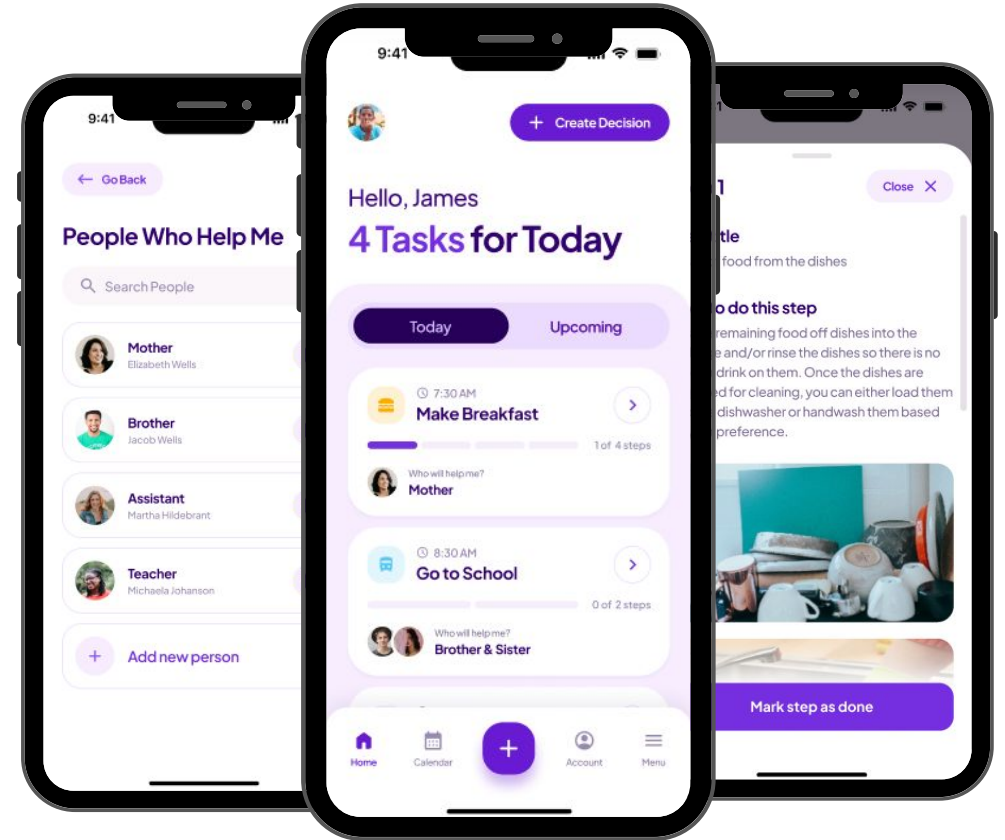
9:41

Go Back

People Who Help Me

Search People

Mother
Elizabeth Wells

Brother
Jacob Wells

Assistant
Martha Hildebrant

Teacher
Michaela Johanson

Add new person

9:41

Create Decision

Hello, James

4 Tasks for Today

Today

Upcoming

7:30 AM
Make Breakfast

1 of 4 steps

Who will help me?
Mother

8:30 AM
Go to School

0 of 2 steps

Who will help me?
Brother & Sister

Home

Calendar

Account

Menu

9:41

1

Close

tle

food from the dishes

o do this step

remaining food off dishes into the e and/or rinse the dishes so there is no drink on them. Once the dishes are ed for cleaning, you can either load them dishwasher or handwash them based preference.

Mark step as done